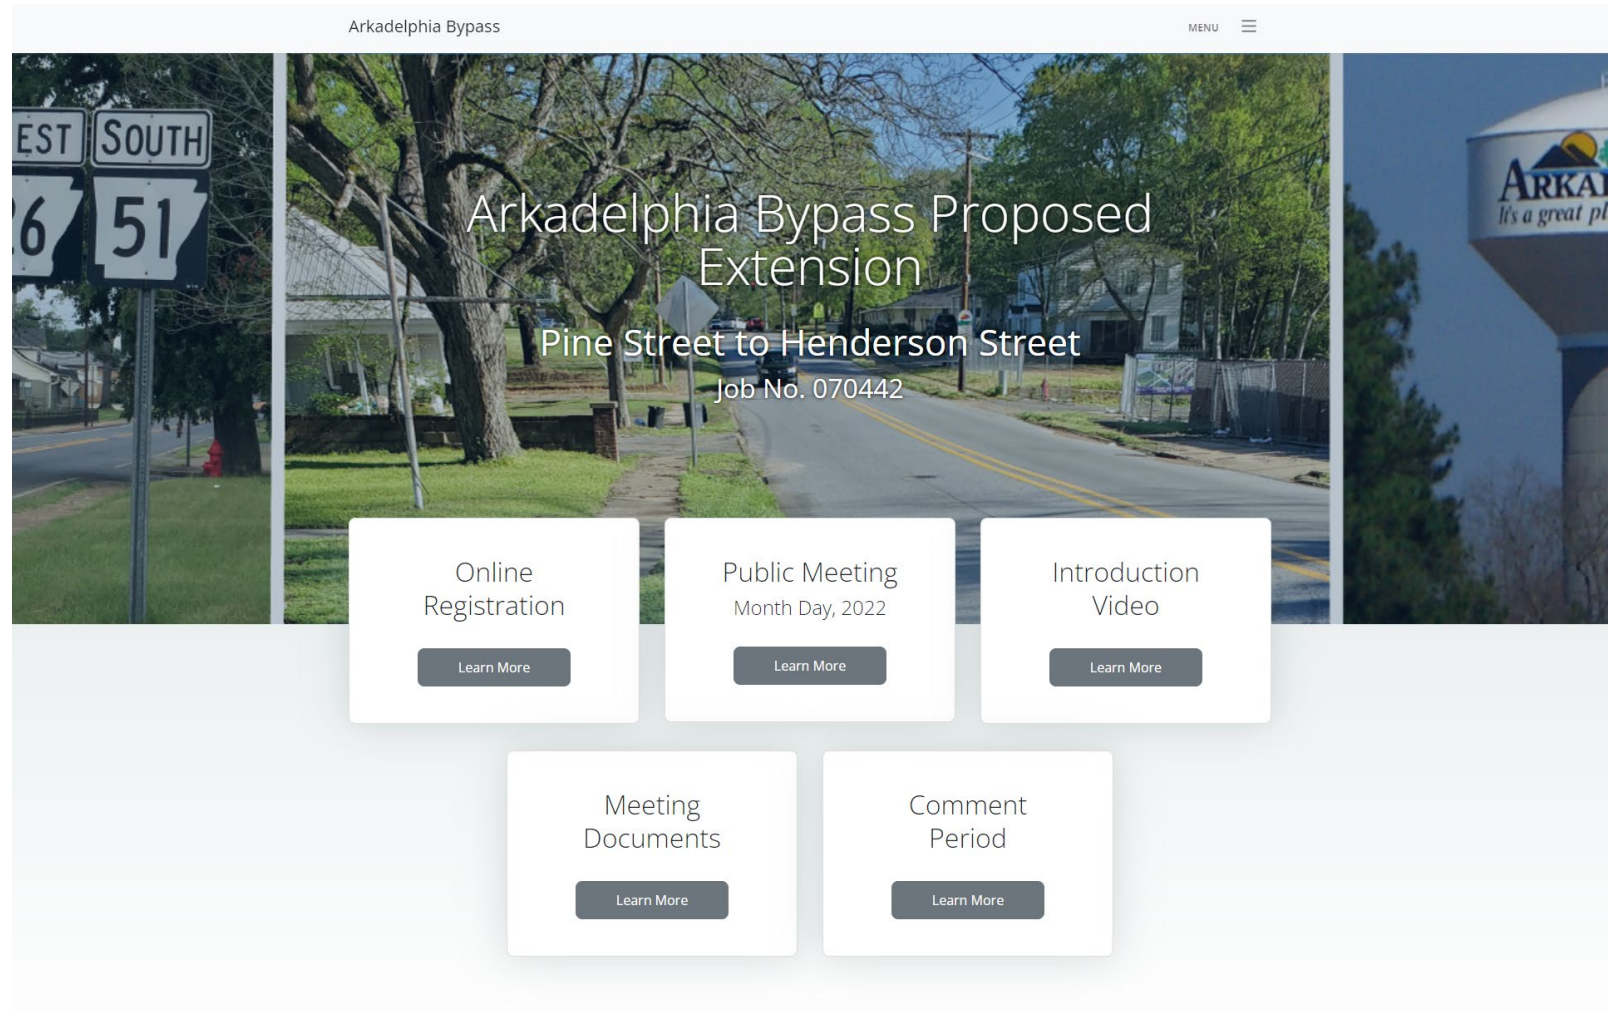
Arkadelphia Bypass

MENU

EST SOUTH

6 51

ARKA

It's a great pl

Arkadelphia Bypass Proposed Extension

Pine Street to Henderson Street

Job No. 070442

Online Registration

Learn More

Public Meeting

Month Day, 2022

Learn More

Introduction Video

Learn More

Meeting Documents

Learn More

Comment Period

Learn More